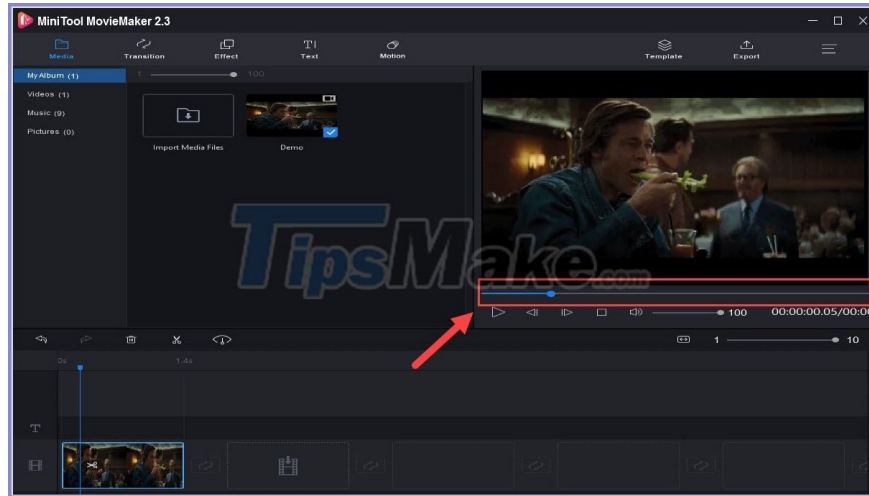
MiniTool MovieMaker 2.3

Media Transition Effect Text Motion Template Export

My Album (1)
Videos (1)
Music (9)
Pictures (0)

1 100

Import Media Files
Demo

TipsMake.com

100 00:00:00.05/00:0

1 10

0s 1.4s